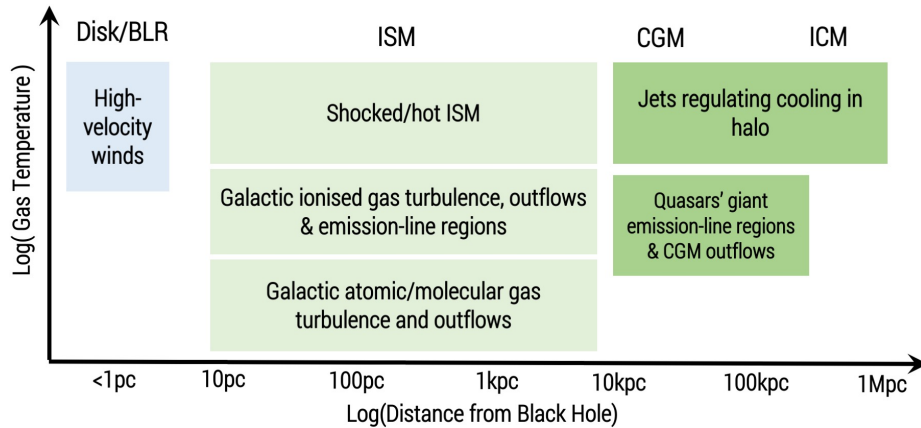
Log( Gas Temperature )

Disk/BLR

ISM

CGM

ICM

High-velocity winds

Shocked/hot ISM

Jets regulating cooling in halo

Galactic ionised gas turbulence, outflows & emission-line regions

Quasars' giant emission-line regions & CGM outflows

Galactic atomic/molecular gas turbulence and outflows

<1pc

10pc

100pc

1kpc

10kpc

100kpc

1Mpc

Log(Distance from Black Hole)